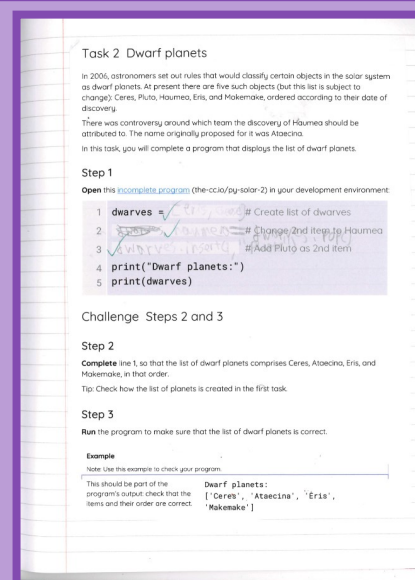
Task 2 Dwarf planets

In 2006, astronomers set out rules that would classify certain objects in the solar system as dwarf planets. At present there are five such objects (but this list is subject to change): Ceres, Pluto, Haumea, Eris, and Makemake, ordered according to their date of discovery.

There was controversy around which team the discovery of Haumea should be attributed to. The name originally proposed for it was Ataecina.

In this task, you will complete a program that displays the list of dwarf planets.

Step 1

Open this incomplete program (the-cc.io/py-solar-2) in your development environment:

1 dwarves = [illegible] # Create list of dwarves
2 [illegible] # Change 2nd item to Haumea
3 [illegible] # Add Pluto as 2nd item
4 print("Dwarf planets:")
5 print(dwarves)

Challenge Steps 2 and 3

Step 2

Complete line 1, so that the list of dwarf planets comprises Ceres, Ataecina, Eris, and Makemake, in that order.

Tip: Check how the list of planets is created in the first task.

Step 3

Run the program to make sure that the list of dwarf planets is correct.

Example

Note: Use this example to check your program.

This should be part of the program's output: check that the items and their order are correct.

Dwarf planets:
['Ceres', 'Ataecina', 'Eris', 'Makemake']